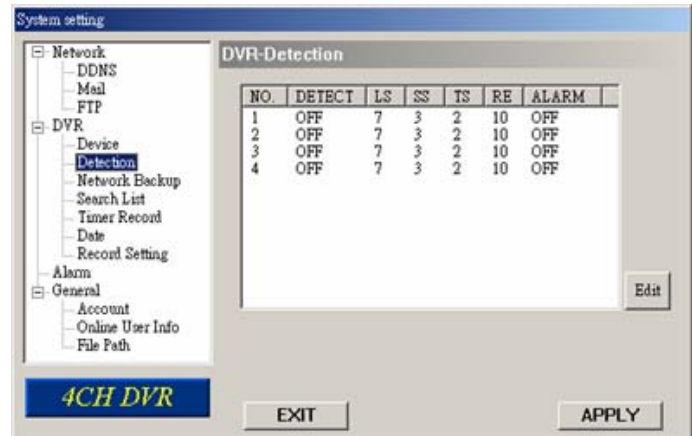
System setting

Network
DDNS
Mail
FTP
DVR
Device
Detection
Network Backup
Search List
Timer Record
Date
Record Setting
Alarm
General
Account
Online User Info
File Path

4CH DVR

DVR-Detection

| NO. | DETECT | LS | SS | TS | RE | ALARM |
|---|---|---|---|---|---|---|
| 1 | OFF | 7 | 3 | 2 | 10 | OFF |
| 2 | OFF | 7 | 3 | 2 | 10 | OFF |
| 3 | OFF | 7 | 3 | 2 | 10 | OFF |
| 4 | OFF | 7 | 3 | 2 | 10 | OFF |

Edit

EXIT

APPLY